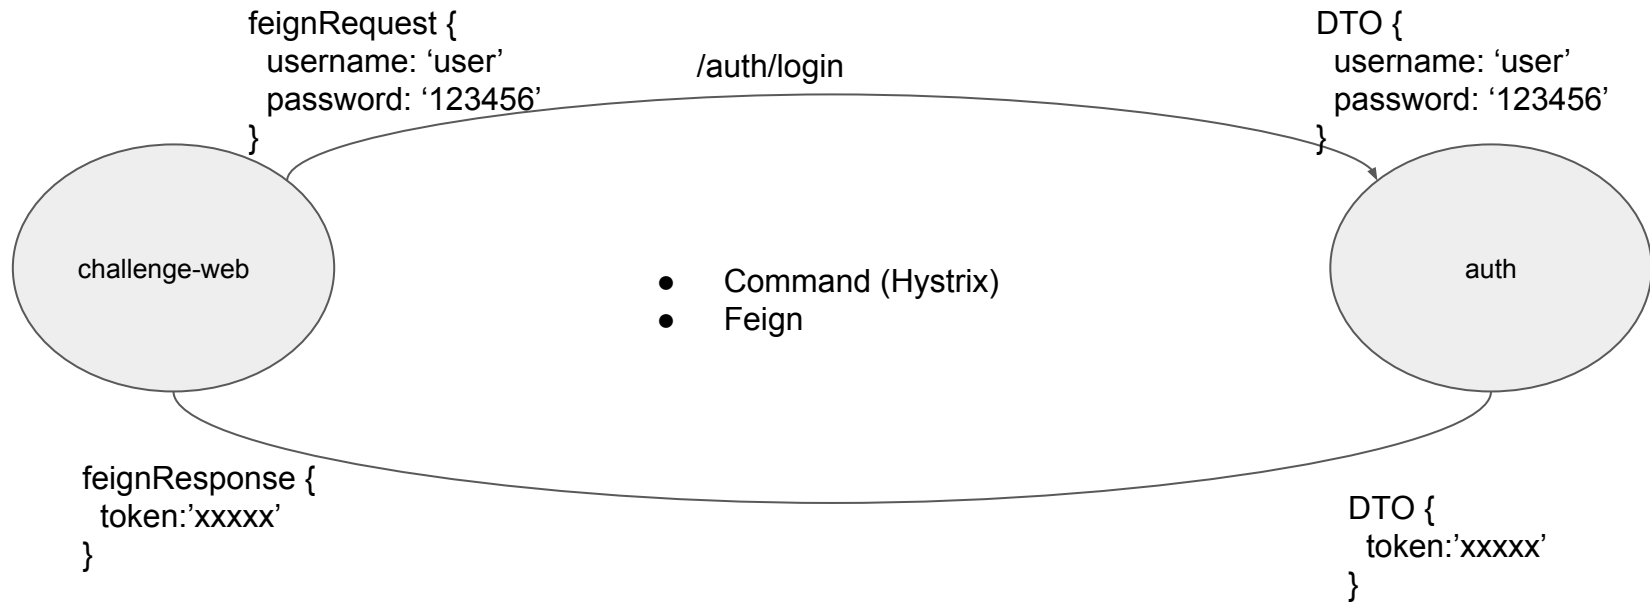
feignRequest {
username: ‘user’
password: ‘123456’
}

/auth/login

DTO {
username: ‘user’
password: ‘123456’
}

challenge-web

- Command (Hystrix)
- Feign

auth

feignResponse {
token:’xxxxx’
}

DTO {
token:’xxxxx’
}